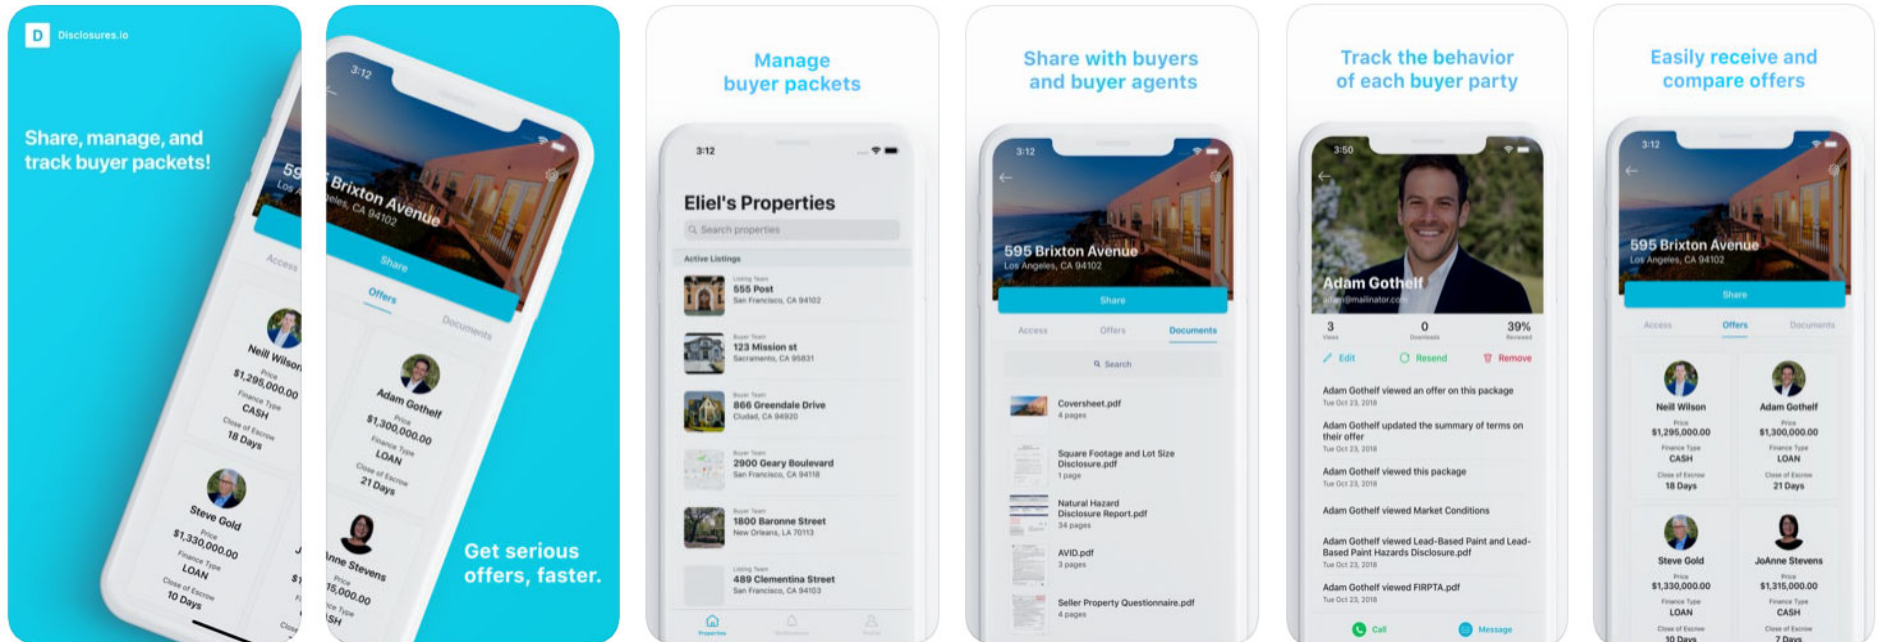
D Disclosures.io

Share, manage, and track buyer packets!

59
Los

Access

Neill Wilson
Price
$1,295,000.00
Finance Type
CASH
Close of Escrow
18 Days

Steve Gold
Price
$1,330,000.00
Finance Type
LOAN
Close of Escrow
10 Days

3:12

Brixton Avenue
geles, CA 94102

Share

Offers

Documents

Adam Gothelf
Price
$1,300,000.00
Finance Type
LOAN
Close of Escrow
21 Days

nne Stevens
Price
15,000.00
ce Type
SH

Get serious offers, faster.

Manage buyer packets

3:12

Eliel's Properties

Search properties

Active Listings

Listing Team
555 Post
San Francisco, CA 94102

Buyer Team
123 Mission st
Sacramento, CA 95831

Buyer Team
866 Greendale Drive
Ciudad, CA 94920

Buyer Team
2900 Geary Boulevard
San Francisco, CA 94118

Buyer Team
1800 Baronne Street
New Orleans, LA 70113

Listing Team
489 Clementina Street
San Francisco, CA 94103

Properties

Share with buyers and buyer agents

3:12

595 Brixton Avenue
Los Angeles, CA 94102

Share

Access
Offers
Documents

Search

Coversheet.pdf
4 pages

Square Footage and Lot Size Disclosure.pdf
1 page

Natural Hazard Disclosure Report.pdf
34 pages

AVID.pdf
3 pages

Seller Property Questionnaire.pdf
4 pages

Track the behavior of each buyer party

3:50

Adam Gothelf
adam@mailinator.com

3
Views
0
Downloads
39%
Reviewed

Edit
Resend
Remove

Adam Gothelf viewed an offer on this package
Tue Oct 23, 2018

Adam Gothelf updated the summary of terms on their offer
Tue Oct 23, 2018

Adam Gothelf viewed this package
Tue Oct 23, 2018

Adam Gothelf viewed Market Conditions

Adam Gothelf viewed Lead-Based Paint and Lead-Based Paint Hazards Disclosure.pdf
Tue Oct 23, 2018

Adam Gothelf viewed FIRPTA.pdf
Tue Oct 23, 2018

Call
Message

Easily receive and compare offers

3:12

595 Brixton Avenue
Los Angeles, CA 94102

Share

Access
Offers
Documents

Neill Wilson
Price
$1,295,000.00
Finance Type
CASH
Close of Escrow
18 Days

Adam Gothelf
Price
$1,300,000.00
Finance Type
LOAN
Close of Escrow
21 Days

Steve Gold
Price
$1,330,000.00
Finance Type
LOAN
Close of Escrow
10 Days

JoAnne Stevens
Price
$1,315,000.00
Finance Type
CASH
Close of Escrow
7 Days